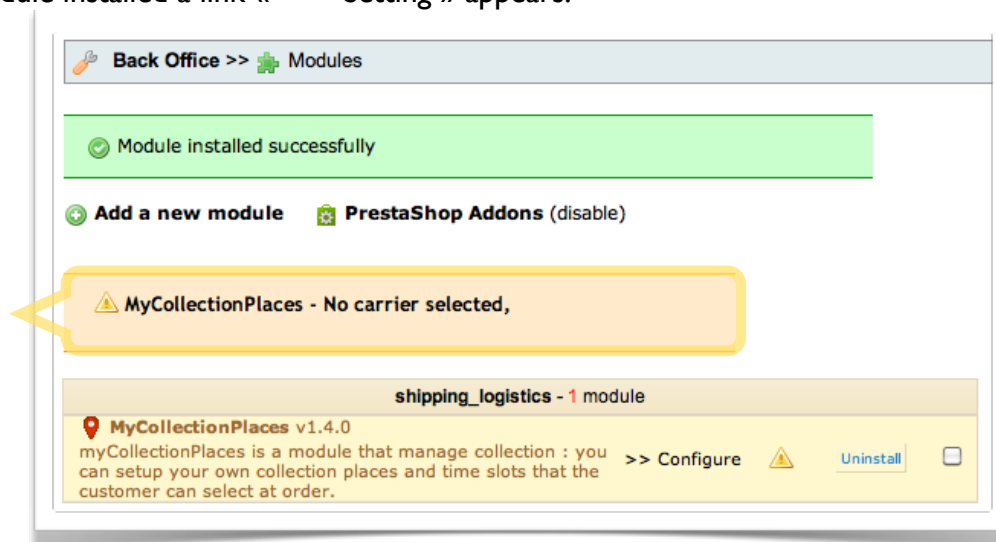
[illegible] installed a link « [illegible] Setting » appears.

Back Office >> Modules

Module installed successfully

Add a new module PrestaShop Addons (disable)

MyCollectionPlaces - No carrier selected,

shipping_logistics - 1 module

MyCollectionPlaces v1.4.0
myCollectionPlaces is a module that manage collection : you can setup your own collection places and time slots that the customer can select at order.

>> Configure

Uninstall